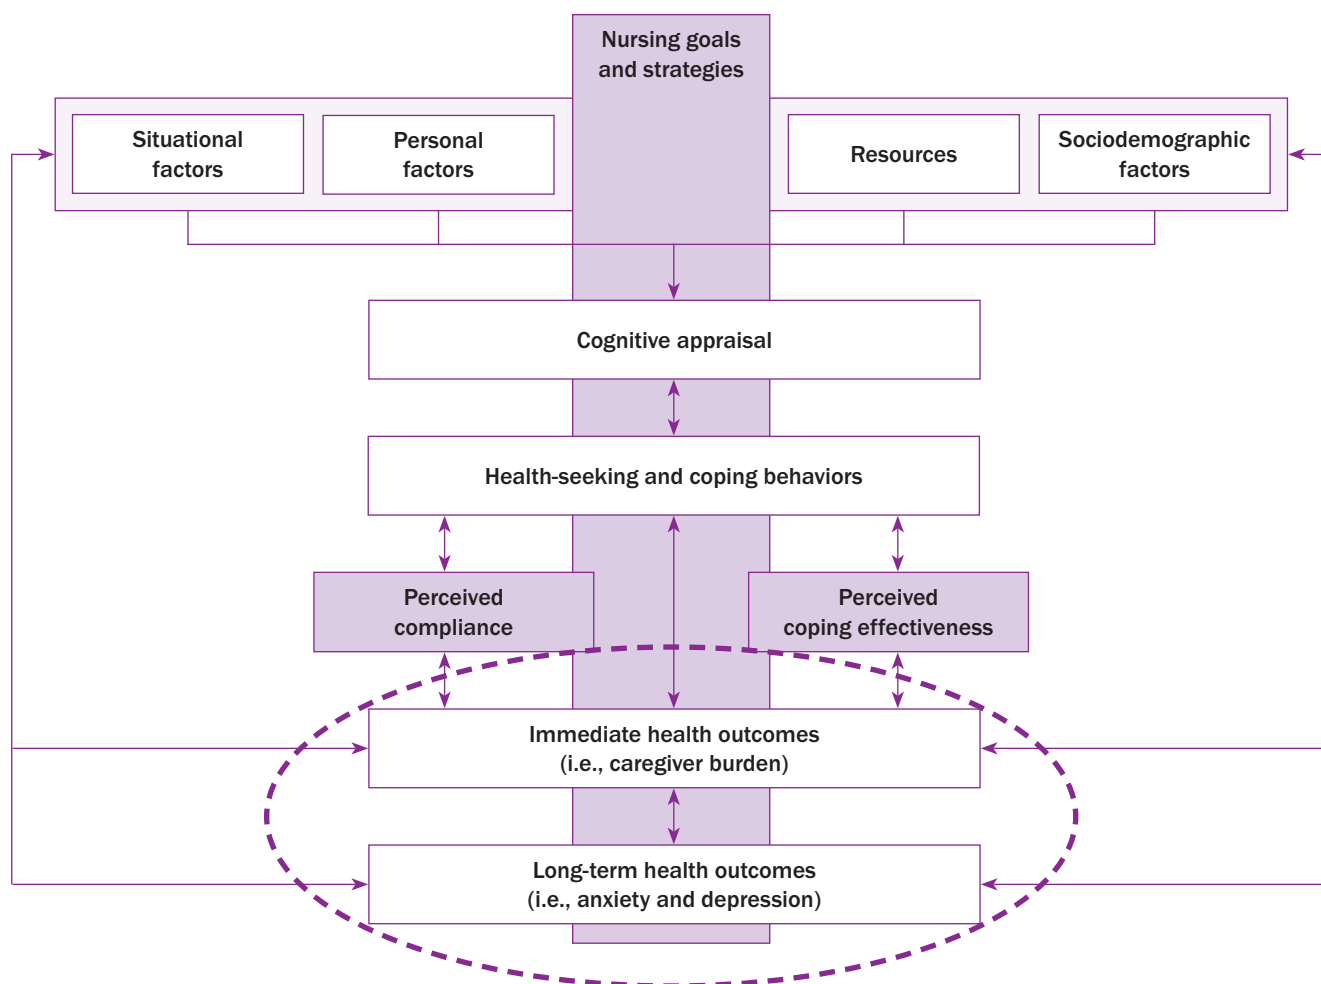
Nursing goals and strategies

Situational factors

Personal factors

Resources

Sociodemographic factors

Cognitive appraisal

Health-seeking and coping behaviors

Perceived compliance

Perceived coping effectiveness

Immediate health outcomes (i.e., caregiver burden)

Long-term health outcomes (i.e., anxiety and depression)